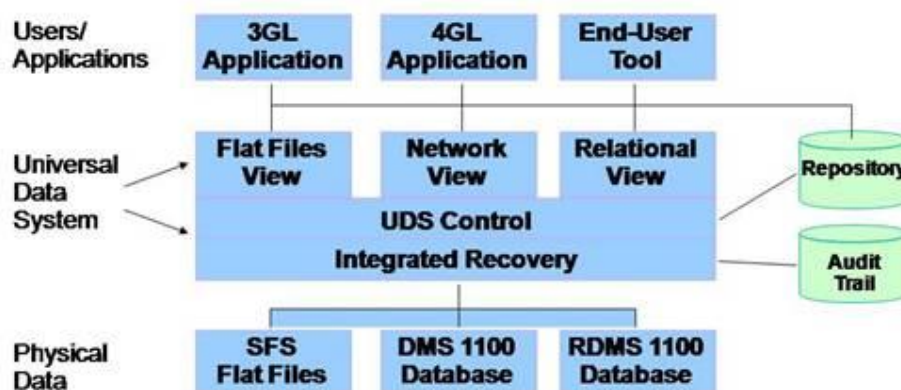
Users/ Applications

3GL Application

4GL Application

End-User Tool

Universal Data System

Flat Files View

Network View

Relational View

Repository

UDS Control

Integrated Recovery

Audit Trail

Physical Data

SFS Flat Files

DMS 1100 Database

RDMS 1100 Database